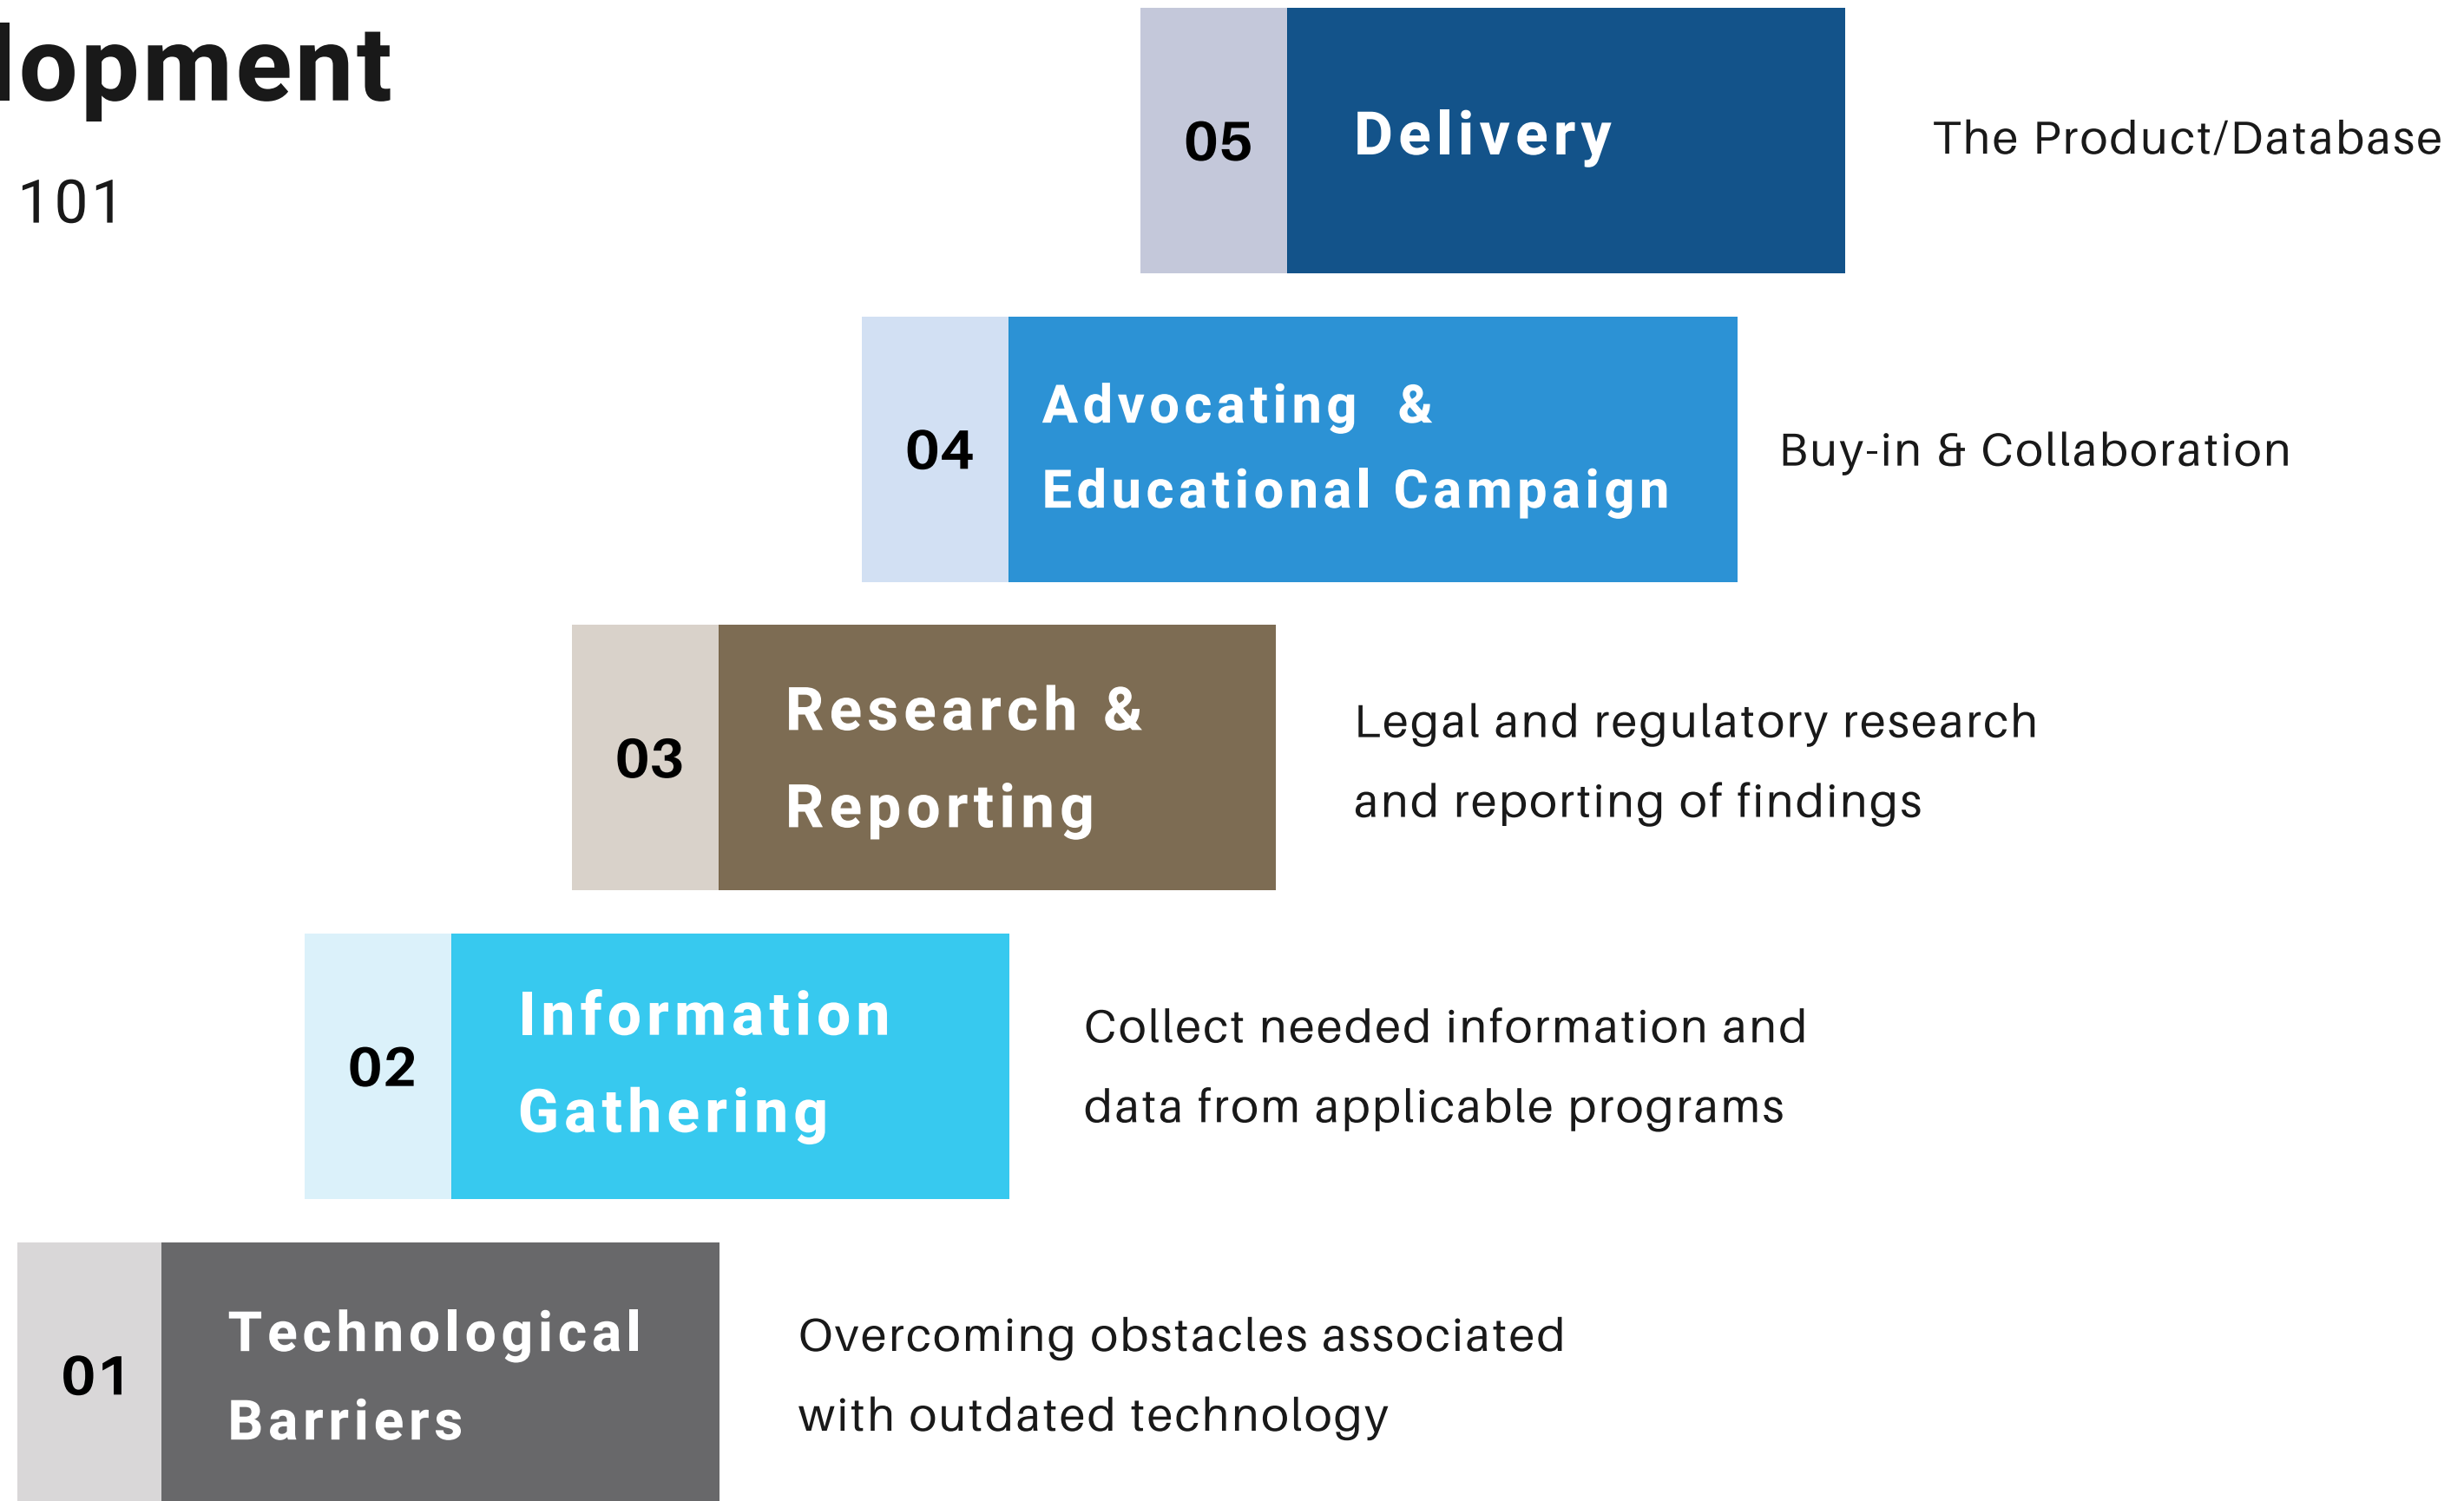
lopment

101

05 Delivery

The Product/Database

04 Advocating & Educational Campaign

Buy-in & Collaboration

03 Research & Reporting

Legal and regulatory research and reporting of findings

02 Information Gathering

Collect needed information and data from applicable programs

01 Technological Barriers

Overcoming obstacles associated with outdated technology